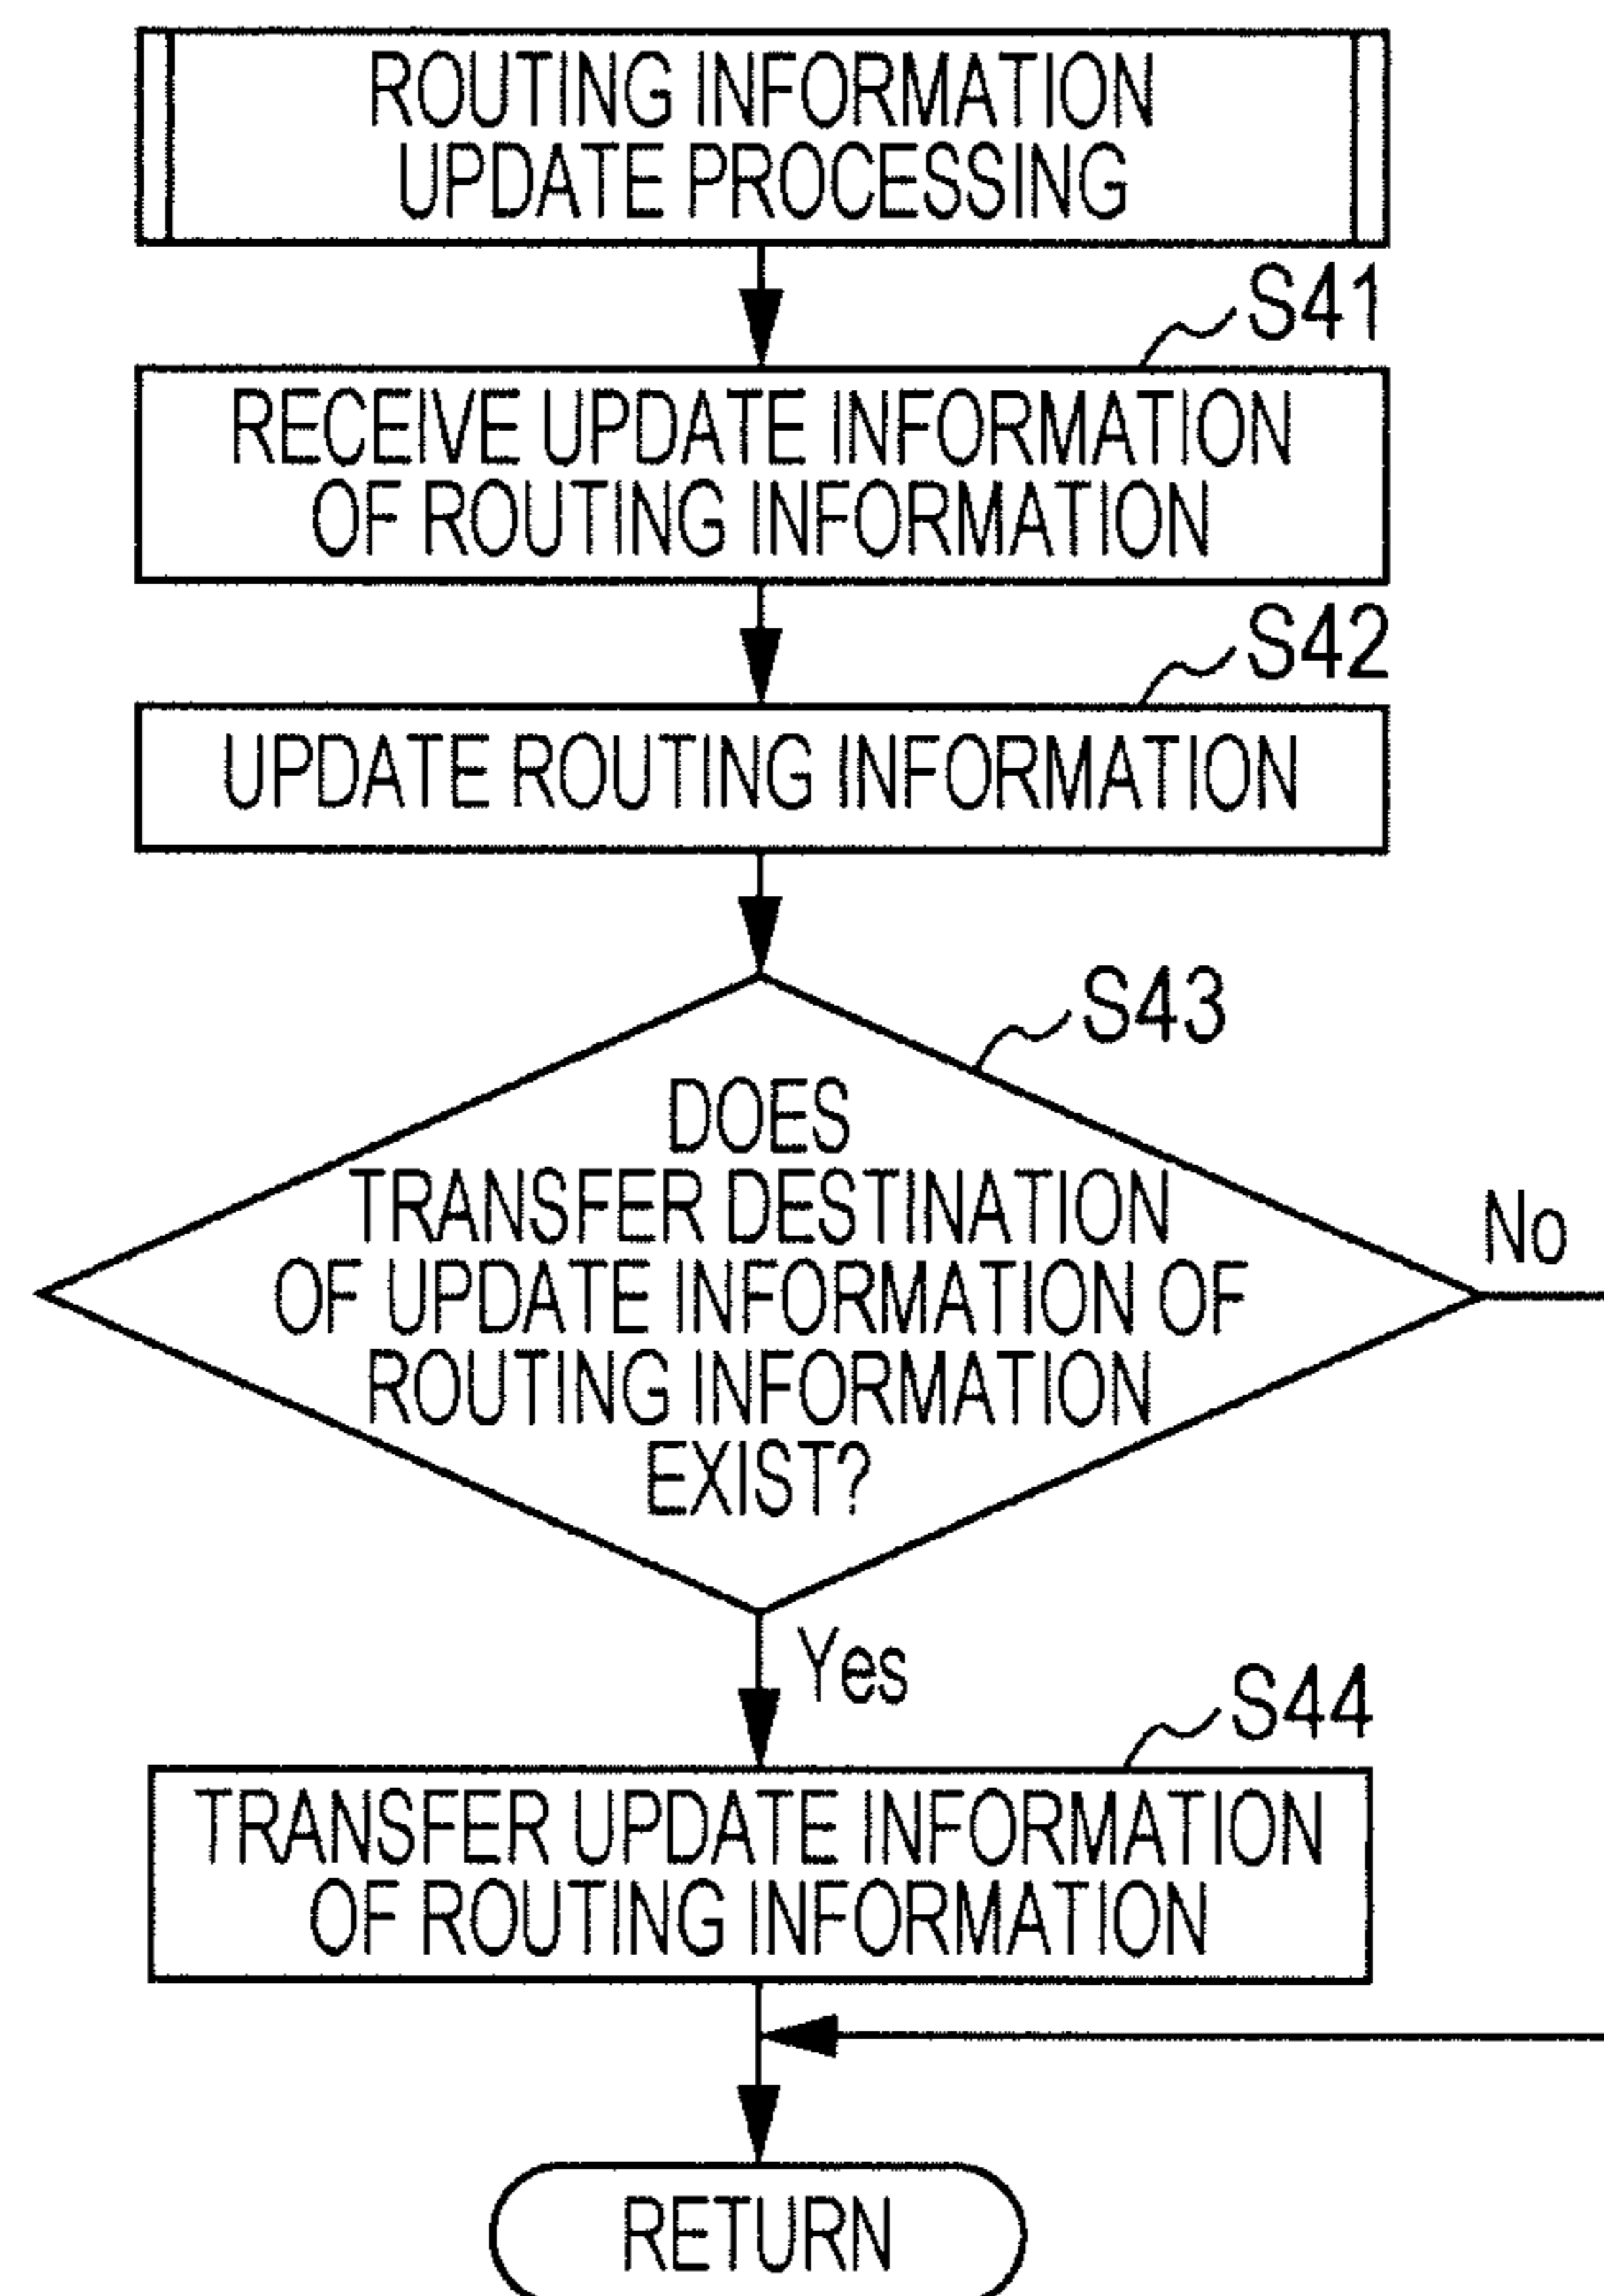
ROUTING INFORMATION UPDATE PROCESSING

S41

RECEIVE UPDATE INFORMATION OF ROUTING INFORMATION

S42

UPDATE ROUTING INFORMATION

S43

DOES TRANSFER DESTINATION OF UPDATE INFORMATION OF ROUTING INFORMATION EXIST?

No

Yes

S44

TRANSFER UPDATE INFORMATION OF ROUTING INFORMATION

RETURN